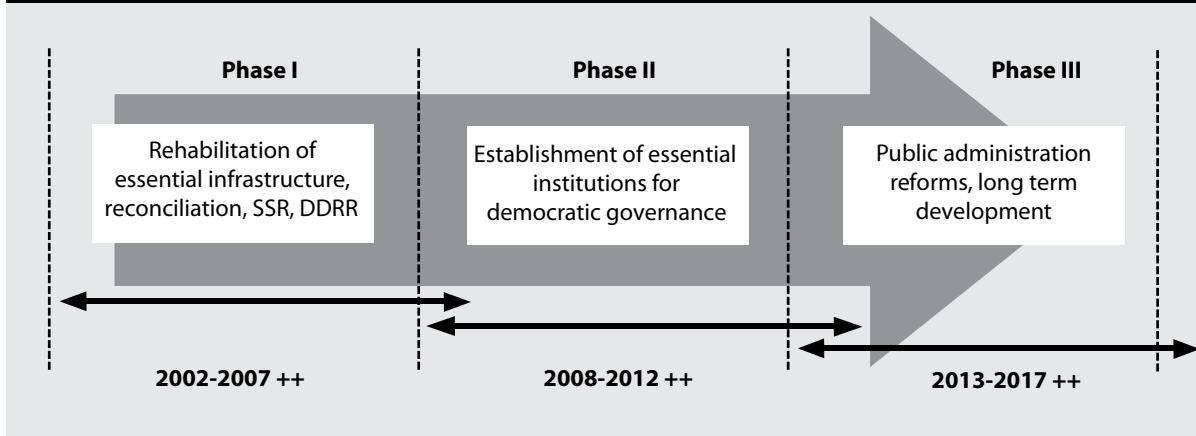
Phase I

Phase II

Phase III

Rehabilitation of essential infrastructure, reconciliation, SSR, DDRR

Establishment of essential institutions for democratic governance

Public administration reforms, long term development

2002-2007 ++

2008-2012 ++

2013-2017 ++